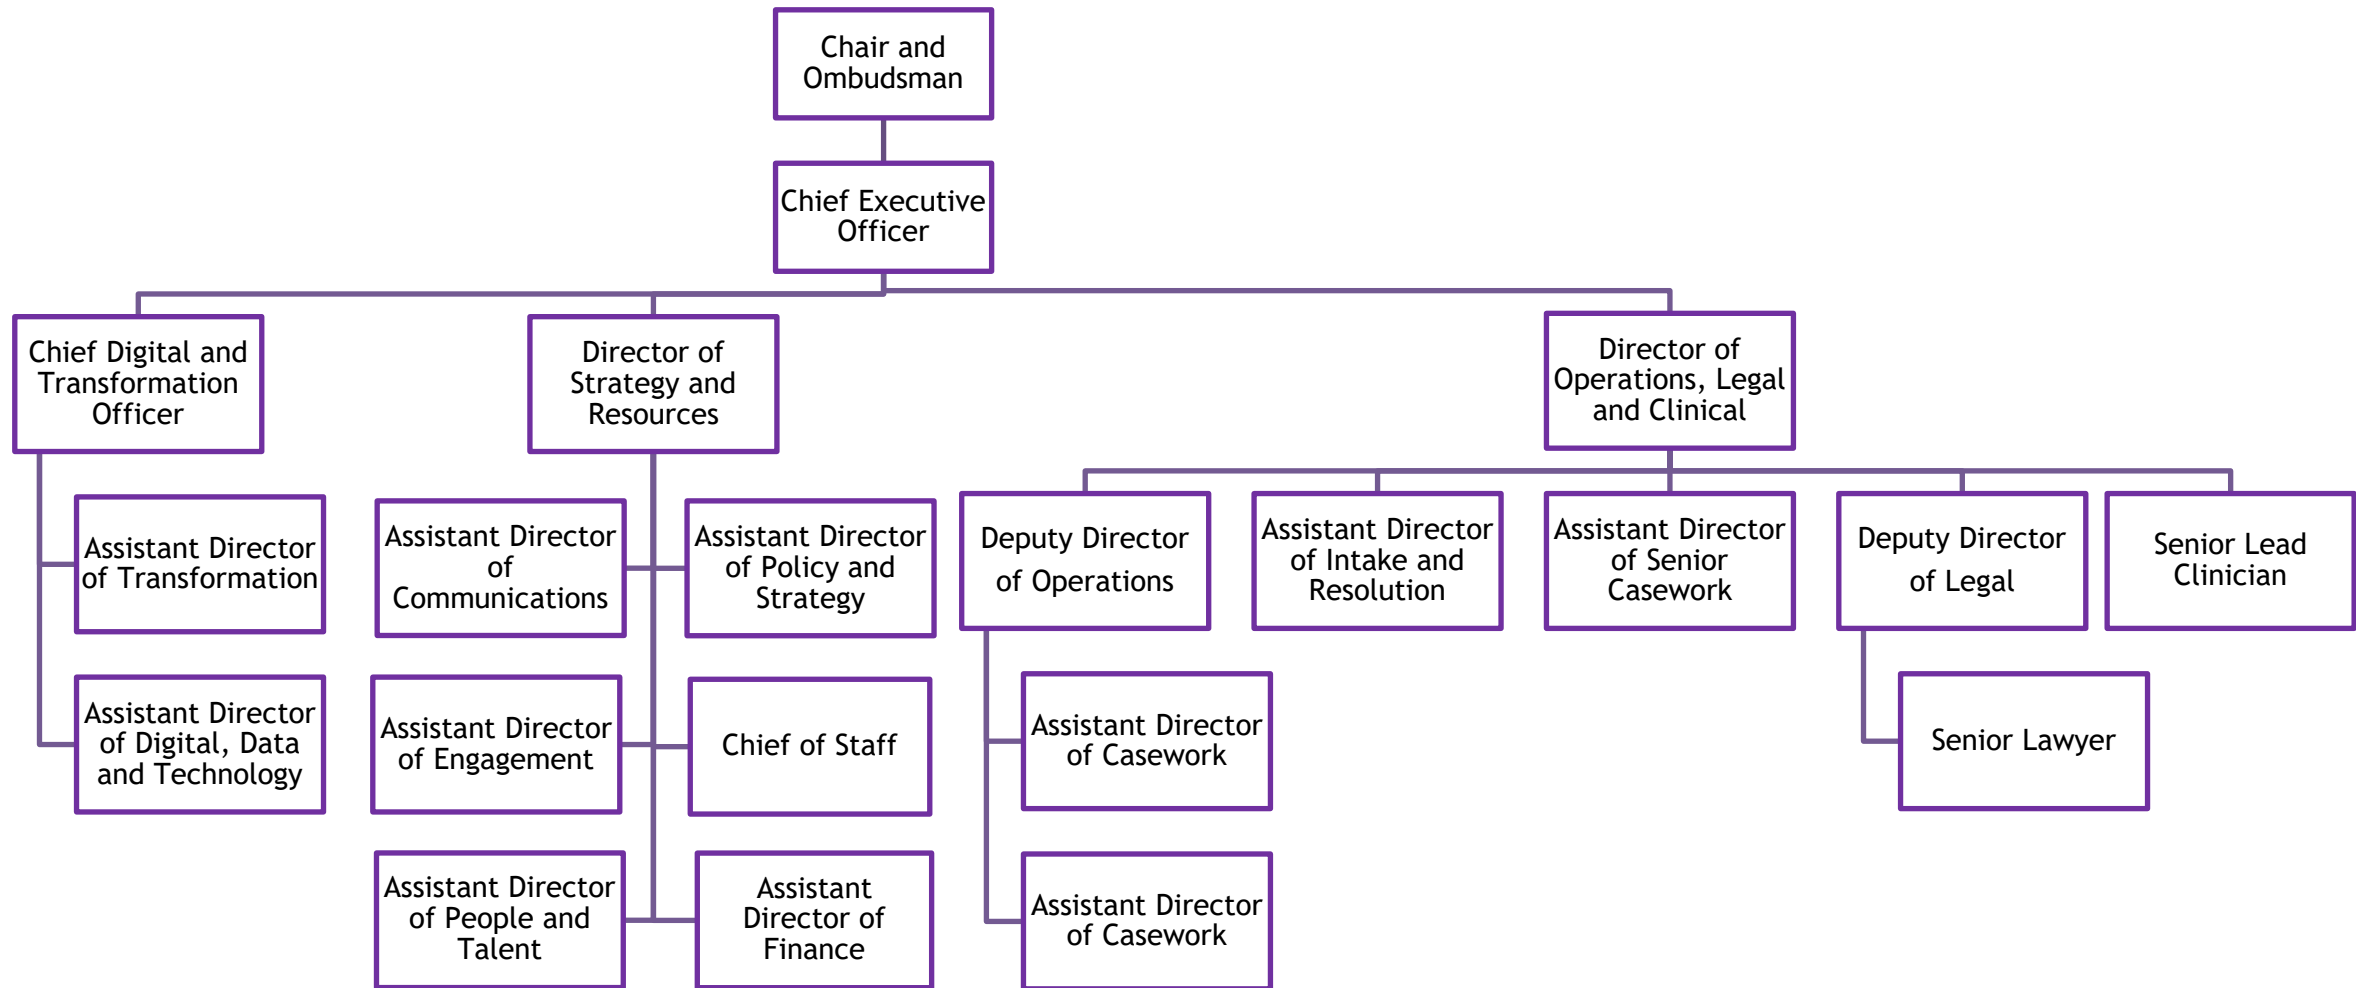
Chair and Ombudsman

Chief Executive Officer

Chief Digital and Transformation Officer

Director of Strategy and Resources

Director of Operations, Legal and Clinical

Assistant Director of Transformation

Assistant Director of Communications

Assistant Director of Policy and Strategy

Deputy Director of Operations

Assistant Director of Intake and Resolution

Assistant Director of Senior Casework

Deputy Director of Legal

Senior Lead Clinician

Assistant Director of Digital, Data and Technology

Assistant Director of Engagement

Chief of Staff

Assistant Director of Casework

Senior Lawyer

Assistant Director of People and Talent

Assistant Director of Finance

Assistant Director of Casework